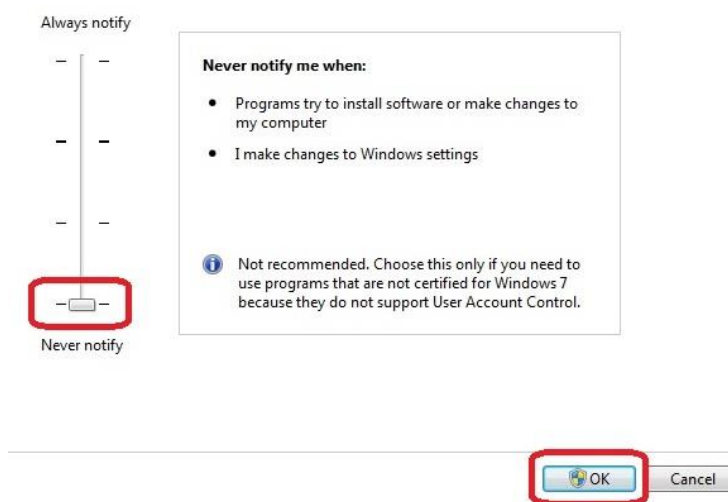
Always notify

Never notify me when:

• Programs try to install software or make changes to my computer

• I make changes to Windows settings

Not recommended. Choose this only if you need to use programs that are not certified for Windows 7 because they do not support User Account Control.

Never notify

OK

Cancel